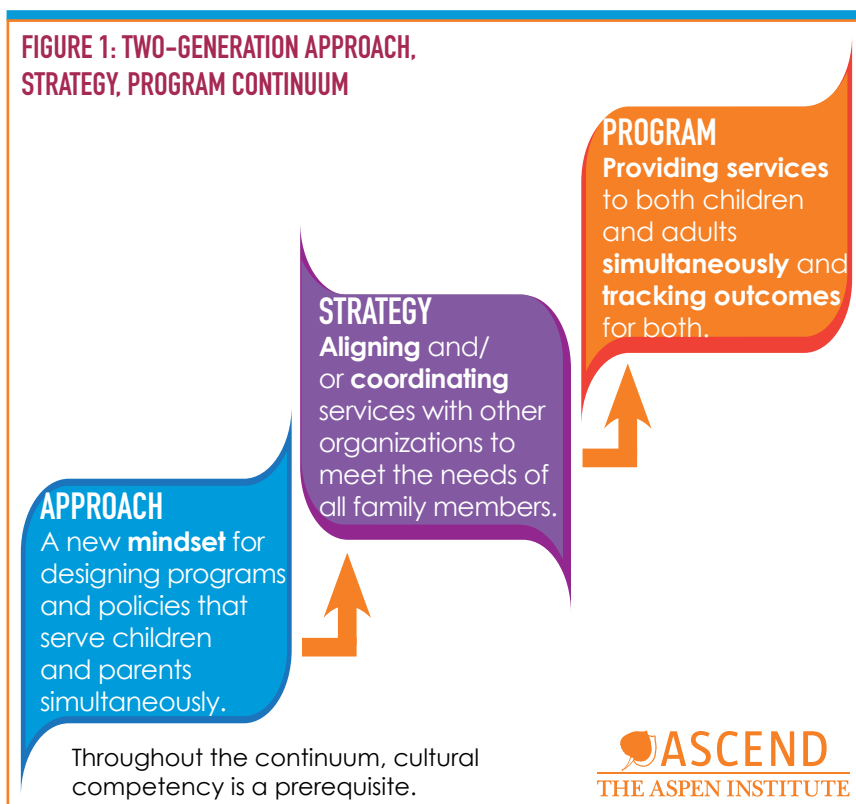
FIGURE 1: TWO-GENERATION APPROACH, STRATEGY, PROGRAM CONTINUUM

PROGRAM
Providing services to both children and adults simultaneously and tracking outcomes for both.

STRATEGY
Aligning and/or coordinating services with other organizations to meet the needs of all family members.

APPROACH
A new mindset for designing programs and policies that serve children and parents simultaneously.

Throughout the continuum, cultural competency is a prerequisite.

ASCEND
THE ASPEN INSTITUTE